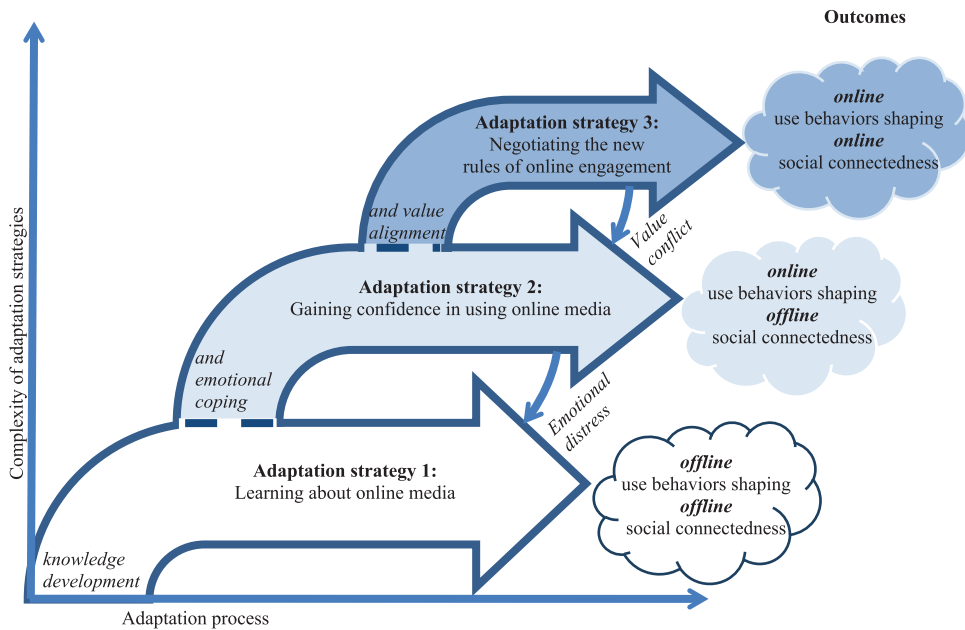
Outcomes

Complexity of adaptation strategies

Adaptation strategy 3:
Negotiating the new rules of online engagement

online
use behaviors shaping
online
social connectedness

and value alignment

Value conflict

Adaptation strategy 2:
Gaining confidence in using online media

online
use behaviors shaping
offline
social connectedness

and emotional coping

Emotional distress

Adaptation strategy 1:
Learning about online media

offline
use behaviors shaping
offline
social connectedness

knowledge development

Adaptation process